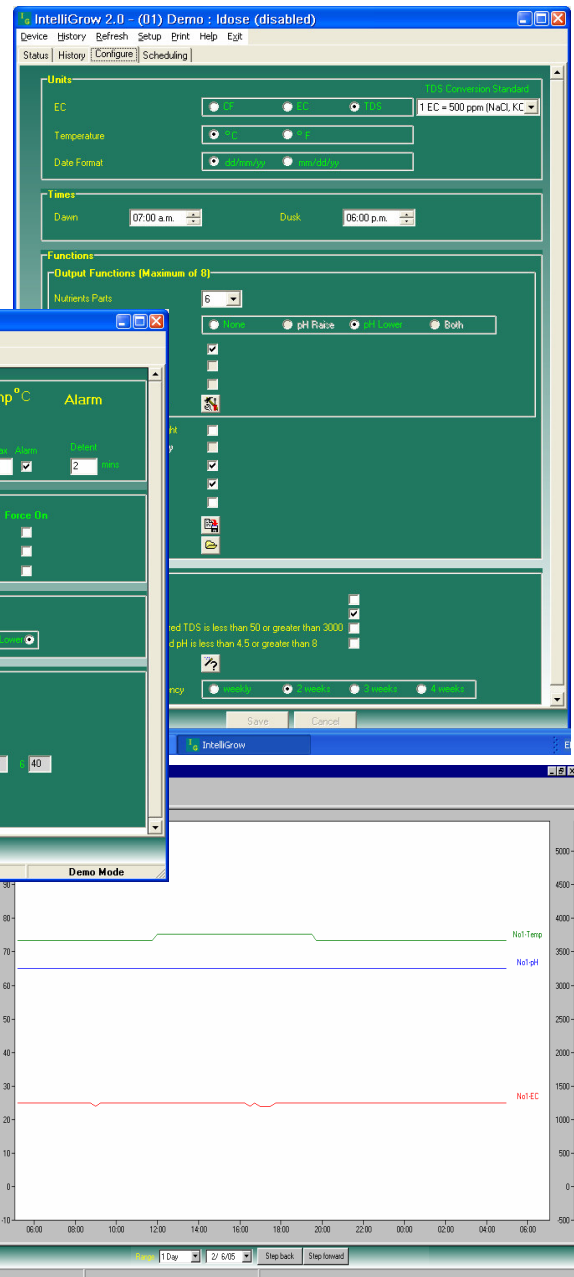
IntelliGrow 2.0 - (01) Demo : Idose (disabled)

Device History Refresh Setup Print Help Exit

Status | History | Configure | Scheduling

Units

TDS Conversion Standard

EC  CF  EC  TDS  1 EC = 500 ppm (NaCl, KC

Temperature  °C  °F

Date Format  dd/mm/yy  mm/dd/yy

Times

Dawn 07:00 a.m.  Dusk 06:00 p.m.

Functions

Output Functions (Maximum of 8)

Nutrients Parts 6

None  pH Raise  pH Lower  Both

ht

y

red TDS is less than 50 or greater than 3000

d pH is less than 4.5 or greater than 8

ency  weekly  2 weeks  3 weeks  4 weeks

Save  Cancel

mp °C  Alarm

ax  Alarm  Detent

2 mins

Force On

Lower

6 40

Demo Mode

IntelliGrow

No1-Temp

No1-pH

No1-EC

90
80
70
60
50
40
30
20
10
0
-10

5000
4500
4000
3500
3000
2500
2000
1500
1000
500
0
-500

06:00 08:00 10:00 12:00 14:00 16:00 18:00 20:00 22:00 00:00 02:00 04:00 06:00

Range 1 Day  2/ 6/05  Step back  Step forward